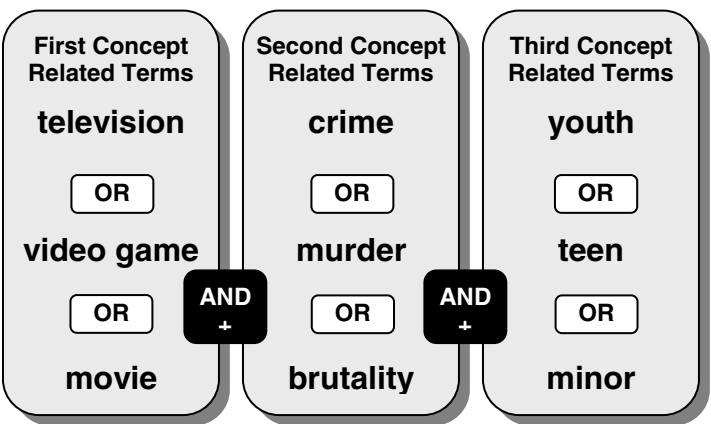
First Concept Related Terms

television

OR

video game

OR

movie

AND
+

Second Concept Related Terms

crime

OR

murder

OR

brutality

AND
+

Third Concept Related Terms

youth

OR

teen

OR

minor